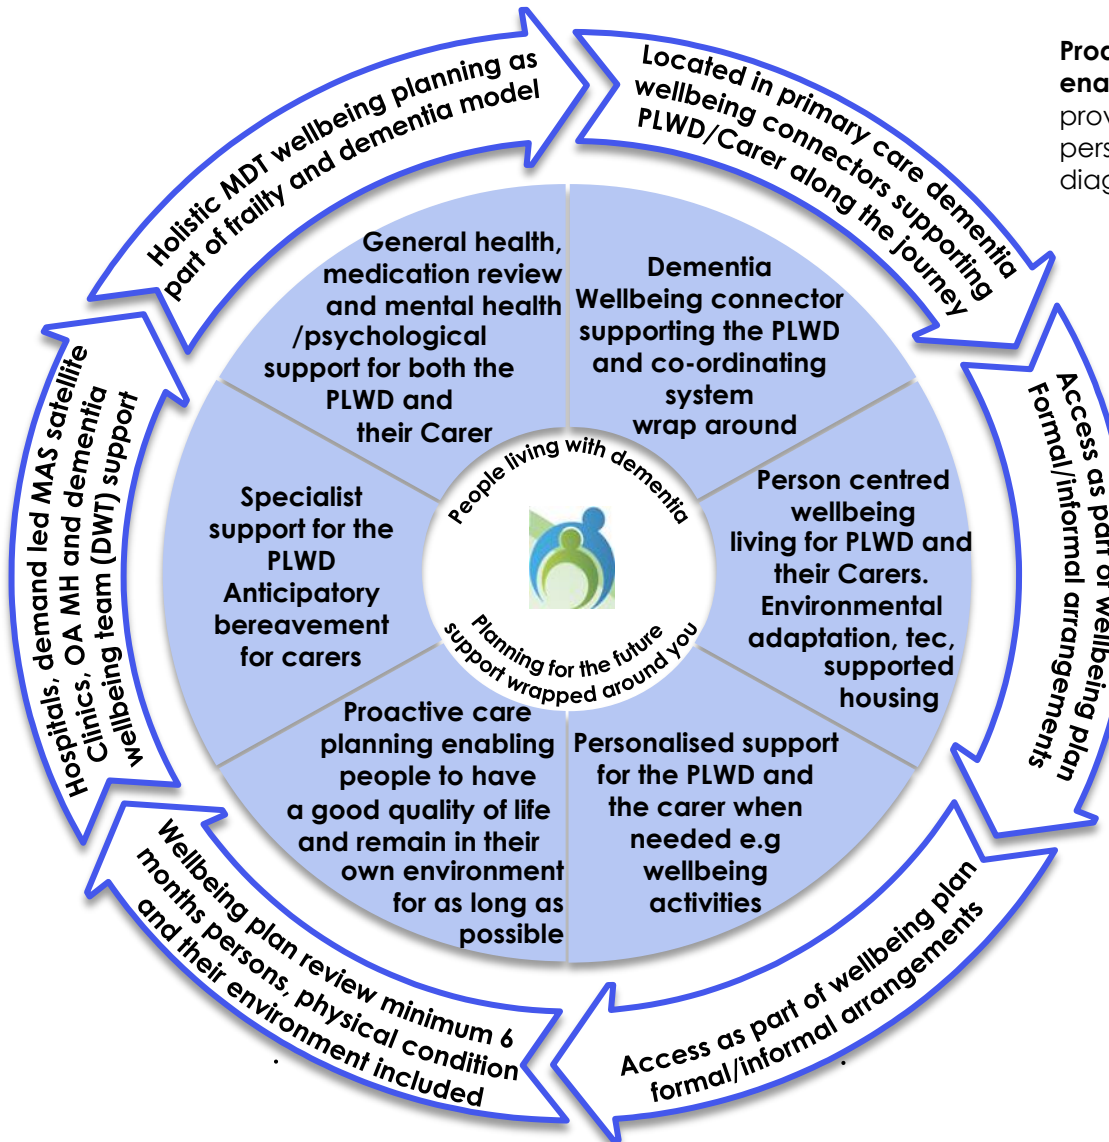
Holistic MDT wellbeing planning as part of frailty and dementia model

Located in primary care dementia wellbeing connectors supporting PLWD/Carer along the journey

Proa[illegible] ena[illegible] prov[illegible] pers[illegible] diag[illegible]

Access as part of wellbeing plan Formal/informal arrangements

Access as part of wellbeing plan formal/informal arrangements

Wellbeing plan review minimum 6 months persons, physical condition and their environment included

Hospitals, demand led MAS satellite Clinics, OA MH and dementia wellbeing team (DWT) support

General health, medication review and mental health /psychological support for both the PLWD and their Carer

Dementia Wellbeing connector supporting the PLWD and co-ordinating system wrap around

Person centred wellbeing living for PLWD and their Carers. Environmental adaptation, tec, supported housing

Personalised support for the PLWD and the carer when needed e.g wellbeing activities

Proactive care planning enabling people to have a good quality of life and remain in their own environment for as long as possible

Specialist support for the PLWD Anticipatory bereavement for carers

People living with dementia

Planning for the future support wrapped around you